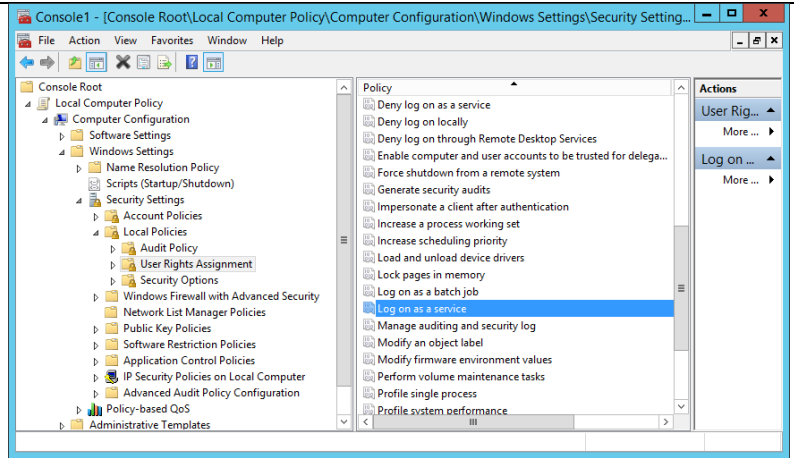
Console1 - [Console Root\Local Computer Policy\Computer Configuration\Windows Settings\Security Setting...

File Action View Favorites Window Help

Console Root
Local Computer Policy
Computer Configuration
Software Settings
Windows Settings
Name Resolution Policy
Scripts (Startup/Shutdown)
Security Settings
Account Policies
Local Policies
Audit Policy
User Rights Assignment
Security Options
Windows Firewall with Advanced Security
Network List Manager Policies
Public Key Policies
Software Restriction Policies
Application Control Policies
IP Security Policies on Local Computer
Advanced Audit Policy Configuration
Policy-based QoS
Administrative Templates

Policy
Deny log on as a service
Deny log on locally
Deny log on through Remote Desktop Services
Enable computer and user accounts to be trusted for delega...
Force shutdown from a remote system
Generate security audits
Impersonate a client after authentication
Increase a process working set
Increase scheduling priority
Load and unload device drivers
Lock pages in memory
Log on as a batch job
Log on as a service
Manage auditing and security log
Modify an object label
Modify firmware environment values
Perform volume maintenance tasks
Profile single process
Profile system performance

Actions
User Rig...
More ...
Log on ...
More ...